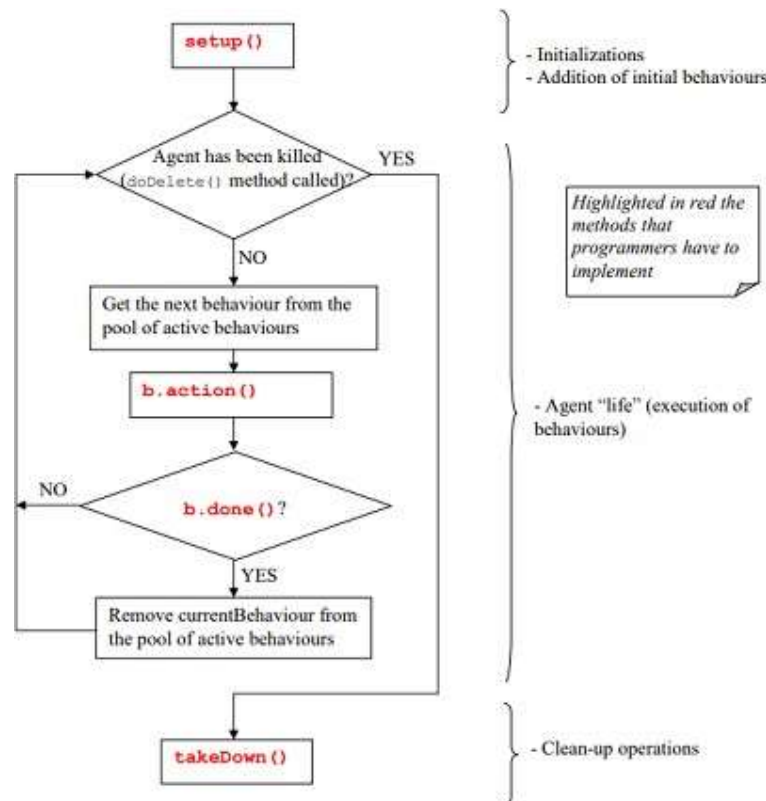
setup()

- Initializations
- Addition of initial behaviours

Agent has been killed (doDelete() method called)?

YES

Highlighted in red the methods that programmers have to implement

NO

Get the next behaviour from the pool of active behaviours

b.action()

- Agent "life" (execution of behaviours)

NO

b.done()?

YES

Remove currentBehaviour from the pool of active behaviours

takeDown()

- Clean-up operations